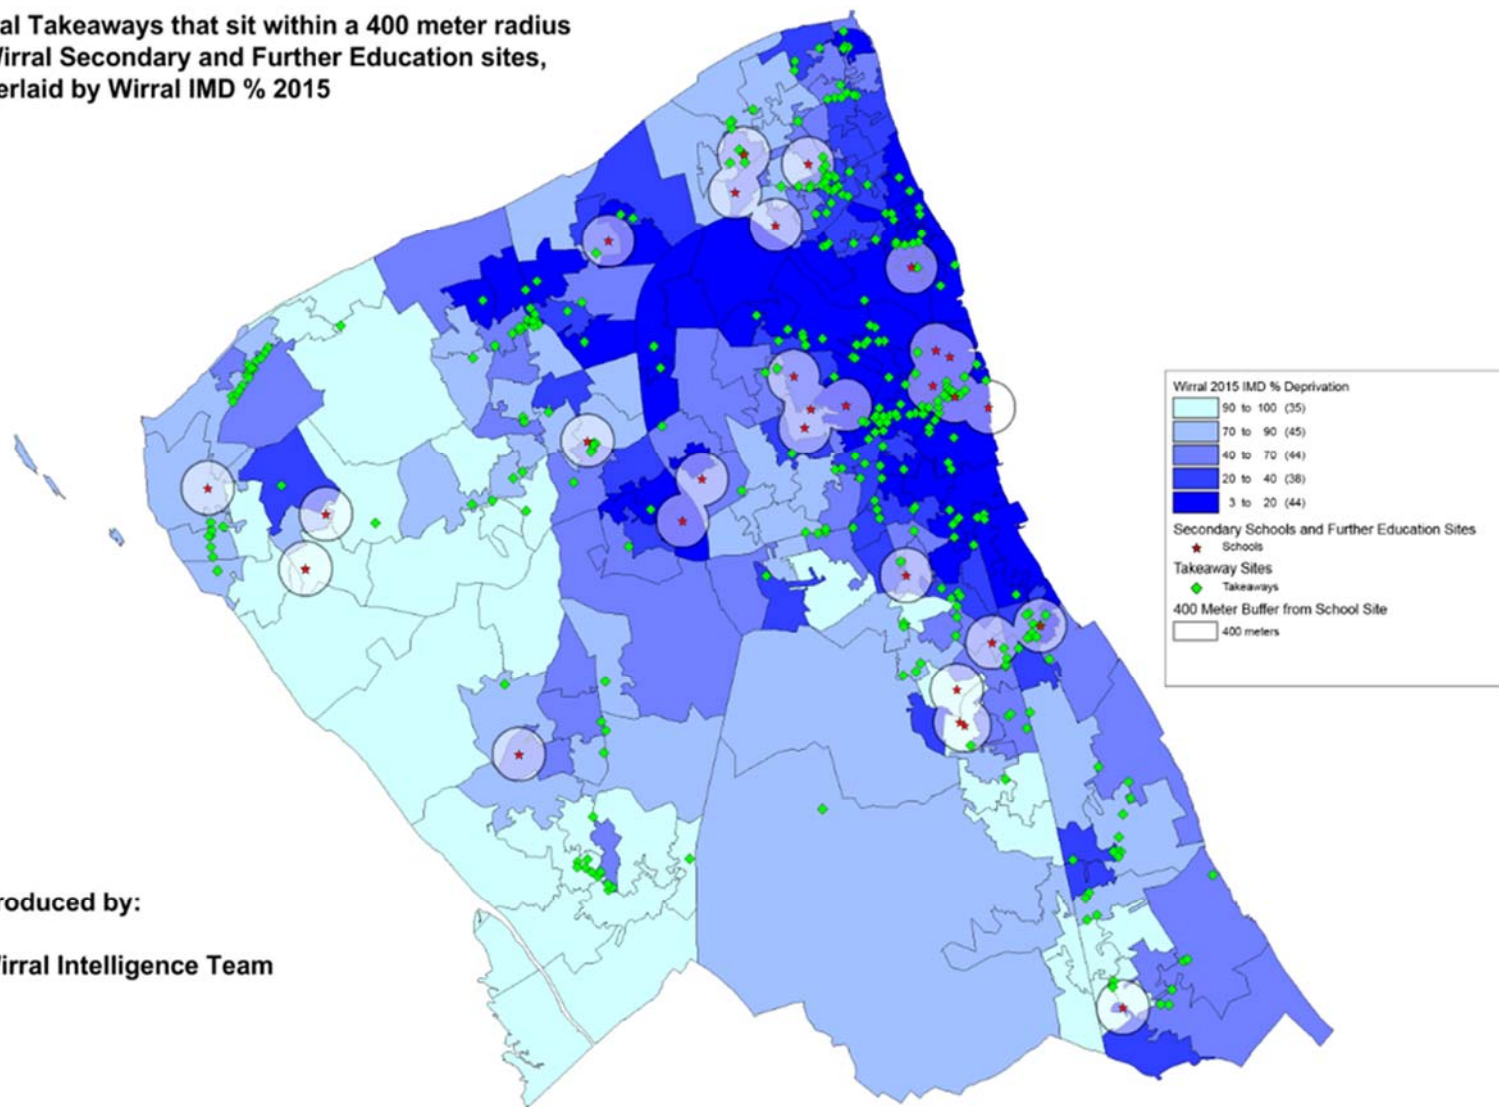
al Takeaways that sit within a 400 meter radius
Virral Secondary and Further Education sites,
erlaid by Wirral IMD % 2015

roduced by:

Virral Intelligence Team

Wirral 2015 IMD % Deprivation
90 to 100 (35)
70 to 90 (45)
40 to 70 (44)
20 to 40 (38)
3 to 20 (44)
Secondary Schools and Further Education Sites
Schools
Takeaway Sites
Takeaways
400 Meter Buffer from School Site
400 meters